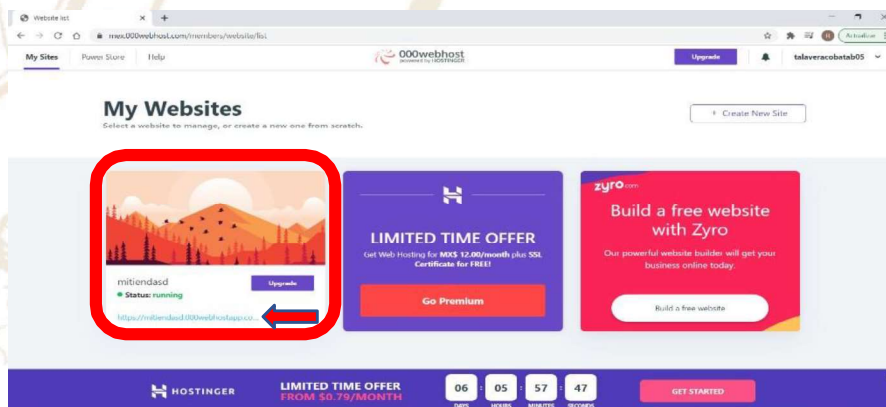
Website list
mex.000webhost.com/members/website/list
Actualizar

My Sites Power Store Help
000webhost powered by HOSTINGER
Upgrade
talaveracobatab05

My Websites
Select a website to manage, or create a new one from scratch.

+ Create New Site

mitiendasd
Upgrade
Status: running
https://mitiendasd.000webhostapp.co

LIMITED TIME OFFER
Get Web Hosting for MX$ 12.00/month plus SSL Certificate for FREE!
Go Premium

zyro.com
Build a free website with Zyro
Our powerful website builder will get your business online today.
Build a free website

HOSTINGER
LIMITED TIME OFFER
FROM $0.79/MONTH
06 DAYS 05 HOURS 57 MINUTES 47 SECONDS
GET STARTED